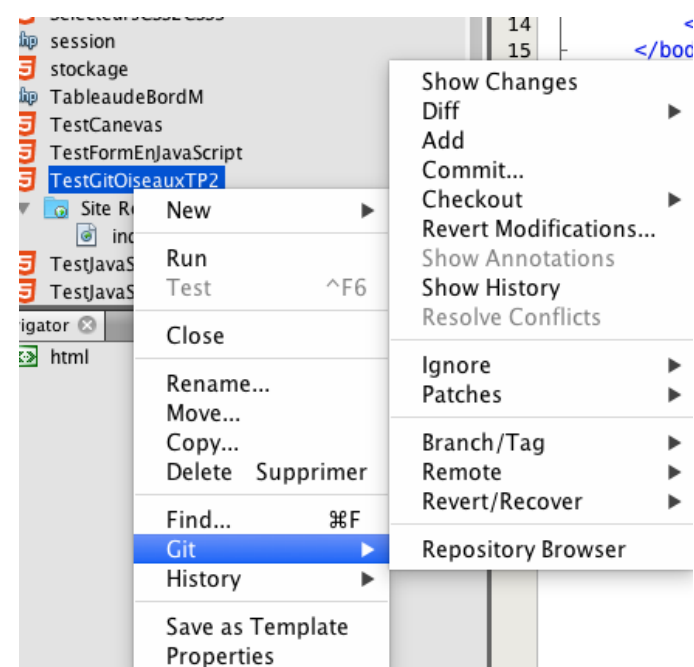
session
stockage
TableaudeBordM
TestCanevas
TestFormEnJavaScript
TestGitOiseauxTP2
Site R
ind
TestJavaS
TestJavaS
igator
html

14
15
</bod

New
Run
Test ^F6
Close
Rename...
Move...
Copy...
Delete Supprimer
Find... ⌘F
Git
History
Save as Template
Properties

Show Changes
Diff
Add
Commit...
Checkout
Revert Modifications...
Show Annotations
Show History
Resolve Conflicts
Ignore
Patches
Branch/Tag
Remote
Revert/Recover
Repository Browser